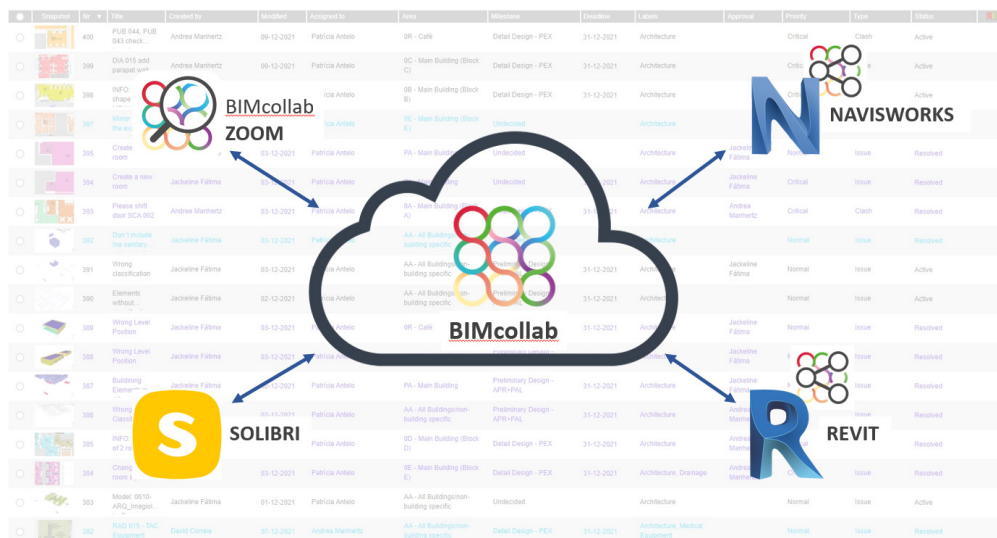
BIMcollab ZOOM

NAVISWORKS

BIMcollab

SOLIBRI

REVIT

| | Snapshot | Nr | Title | Created by | Modified | Assigned to | Area | Milestone | Deadline | Labels | Approval | Priority | Type | Status |
|---|---|---|---|---|---|---|---|---|---|---|---|---|---|---|
| | | 400 | PUB 044, PUB 043 check... | Andrea Manhertz | 09-12-2021 | Patrícia Antelo | 0R - Café | Detail Design - PEX | 31-12-2021 | Architecture | | Critical | Clash | Active |
| | | 399 | DIA 015 add parapet wall | Andrea Manhertz | 09-12-2021 | Patrícia Antelo | 0E - Main Building (Block C) | Detail Design - PEX | 31-12-2021 | Architecture | | | | Active |
| | | 398 | INFO: shape | | | Patrícia Antelo | 0B - Main Building (Block B) | Detail Design - PEX | 31-12-2021 | Architecture | | | | Active |
| | | 397 | Move the ex... | | | Patrícia Antelo | 0E - Main Building (Block E) | Undecided | | Architecture | | | | |
| | | 395 | Create room | | 03-12-2021 | Patrícia Antelo | PA - Main Building | Undecided | | Architecture | Jackeline Fátima | Normal | Issue | Resolved |
| | | 394 | Create a new room | Jackeline Fátima | 03-12-2021 | Patrícia Antelo | PA - Main Building | Undecided | | Architecture | | Critical | Issue | Resolved |
| | | 393 | Please shift door SCA 002 | Andrea Manhertz | 03-12-2021 | Patrícia Antelo | 8A - Main Building (Block A) | | 31-12-2021 | Architecture | Andrea Manhertz | Critical | Clash | Resolved |
| | | 392 | Don't include the sanitary... | Jackeline Fátima | 03-12-2021 | Patrícia Antelo | AA - All Buildings/non-building specific | | | Architecture | | Normal | Issue | Resolved |
| | | 391 | Wrong classification | Jackeline Fátima | 03-12-2021 | Patrícia Antelo | AA - All Buildings/non-building specific | Preliminary Design | 31-12-2021 | Architecture | Jackeline Fátima | Normal | Issue | Active |
| | | 390 | Elements without... | Jackeline Fátima | 02-12-2021 | Patrícia Antelo | AA - All Buildings/non-building specific | | 31-12-2021 | Architecture | | Normal | Issue | Active |
| | | 389 | Wrong Level Position | Jackeline Fátima | 03-12-2021 | Patrícia Antelo | | | 31-12-2021 | Architecture | Jackeline Fátima | Normal | Issue | Resolved |
| | | 388 | Wrong Level Position | Jackeline Fátima | 03-12-2021 | Patrícia Antelo | | | | Architecture | Jackeline Fátima | Normal | Issue | Resolved |
| | | 387 | Building Element... | Jackeline Fátima | 03-12-2021 | Patrícia Antelo | PA - Main Building | Preliminary Design - APR+PAL | 31-12-2021 | Architecture | Jackeline Fátima | Normal | Issue | Resolved |
| | | 386 | Wrong Class... | | | Patrícia Antelo | AA - All Buildings/non-building specific | Preliminary Design - APR+PAL | 31-12-2021 | Architecture | Andrea | Normal | Issue | Resolved |
| | | 385 | INFO: ... of 2 r... | | | Patrícia Antelo | 0D - Main Building (Block D) | Detail Design - PEX | 31-12-2021 | Architecture | Andrea Manhertz | Normal | Issue | Resolved |
| | | 384 | Chang... room | | | Patrícia Antelo | 0E - Main Building (Block E) | Detail Design - PEX | 31-12-2021 | Architecture, Drainage | Andrea Manhertz | Normal | Issue | Resolved |
| | | 383 | Model: 0610-ARQ_Imegiol... | Jackeline Fátima | 03-12-2021 | Patrícia Antelo | AA - All Buildings/non-building specific | Undecided | | Architecture | | Normal | Issue | Active |
| | | 382 | RAD 015 - TAC Equipment | David Correia | 01-12-2021 | Andrea Manhertz | AA - All Buildings/non-building specific | Detail Design - PEX | 31-12-2021 | Architecture, Medical Equipment | | Normal | Issue | Resolved |